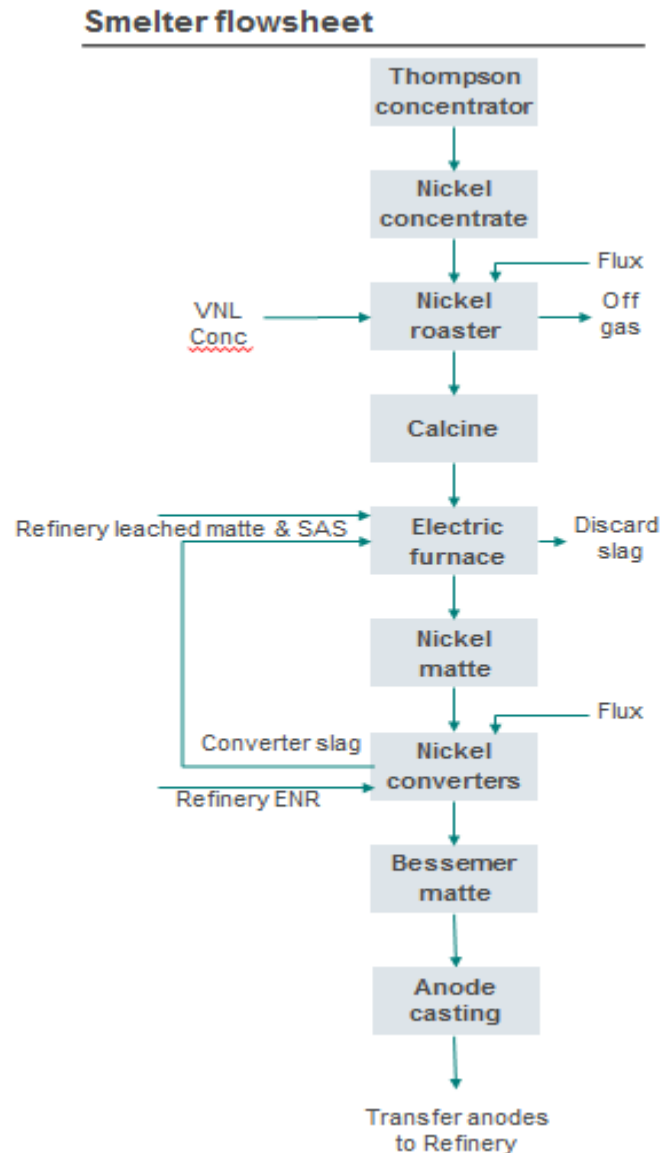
Smelter flowsheet

Thompson concentrator

Nickel concentrate

Flux

VNL Conc

Nickel roaster

Off gas

Calcine

Refinery leached matte & SAS

Electric furnace

Discard slag

Nickel matte

Flux

Converter slag

Nickel converters

Refinery ENR

Bessemer matte

Anode casting

Transfer anodes to Refinery